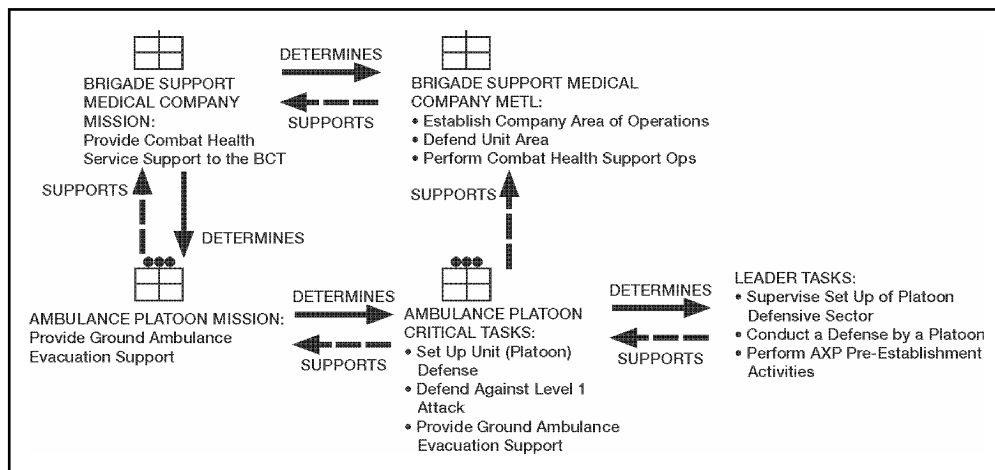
BRIGADE SUPPORT MEDICAL COMPANY MISSION:
Provide Combat Health Service Support to the BCT

DETERMINES

SUPPORTS

BRIGADE SUPPORT MEDICAL COMPANY METL:
• Establish Company Area of Operations
• Defend Unit Area
• Perform Combat Health Support Ops

SUPPORTS

DETERMINES

SUPPORTS

AMBULANCE PLATOON MISSION:
Provide Ground Ambulance Evacuation Support

DETERMINES

SUPPORTS

AMBULANCE PLATOON CRITICAL TASKS:
• Set Up Unit (Platoon) Defense
• Defend Against Level 1 Attack
• Provide Ground Ambulance Evacuation Support

DETERMINES

SUPPORTS

LEADER TASKS:
• Supervise Set Up of Platoon Defensive Sector
• Conduct a Defense by a Platoon
• Perform AXP Pre-Establishment Activities